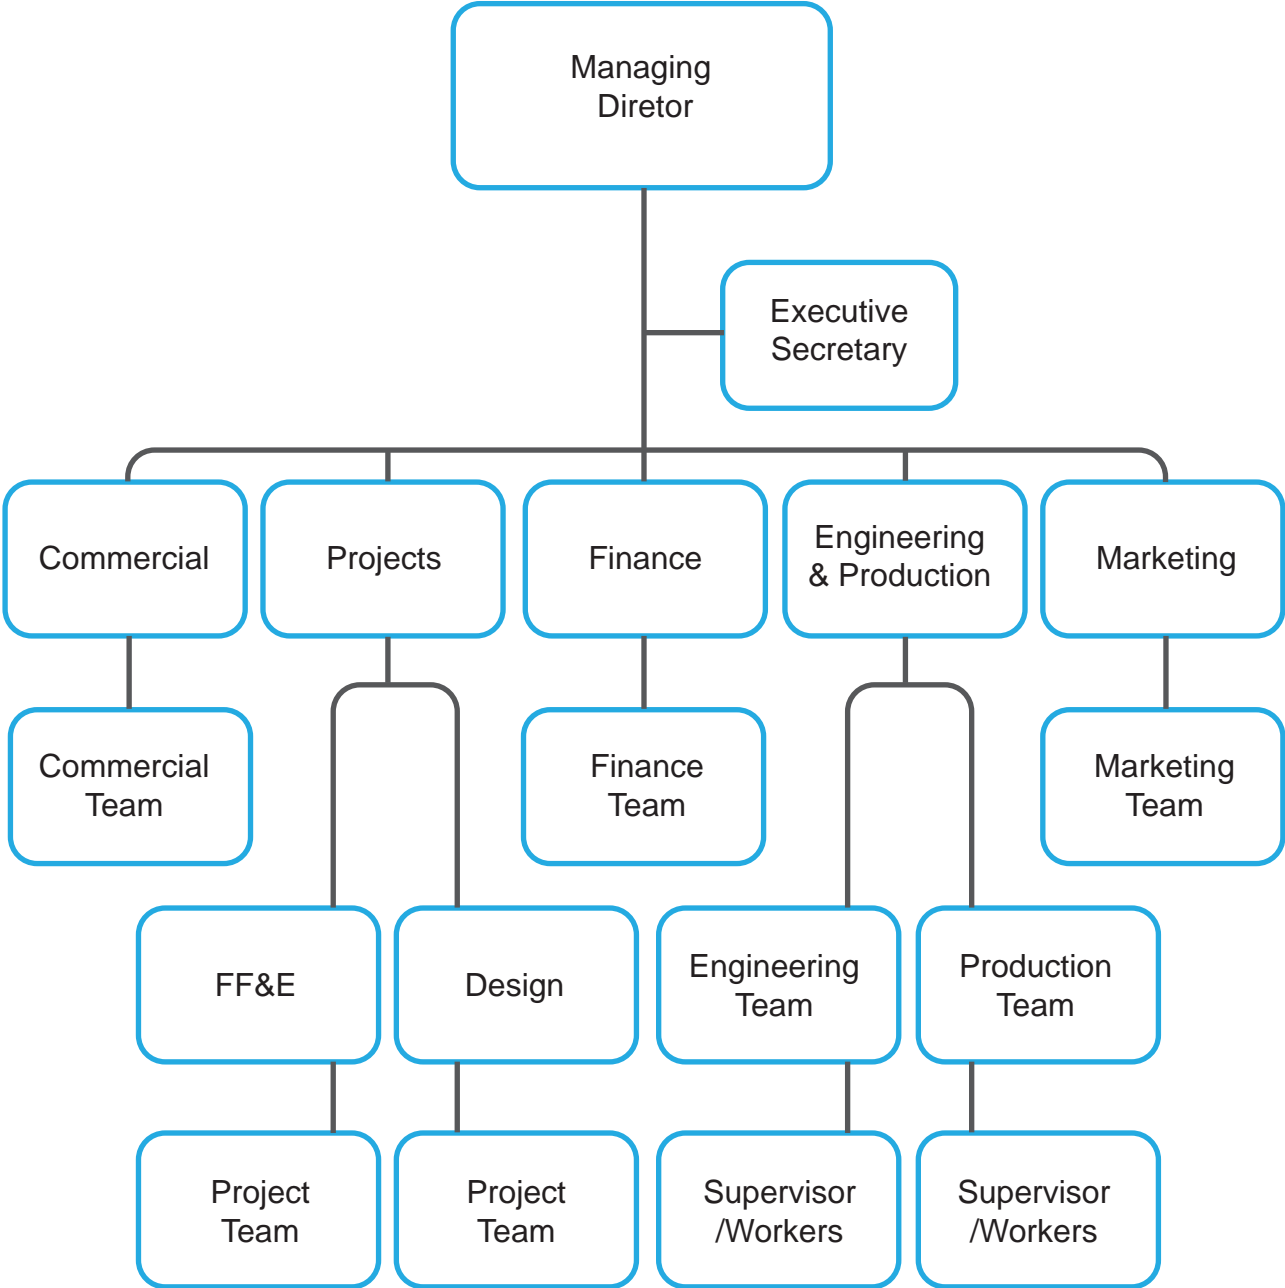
Managing Diretor

Executive Secretary

Commercial

Projects

Finance

Engineering & Production

Marketing

Commercial Team

Finance Team

Marketing Team

FF&E

Design

Engineering Team

Production Team

Project Team

Project Team

Supervisor /Workers

Supervisor /Workers